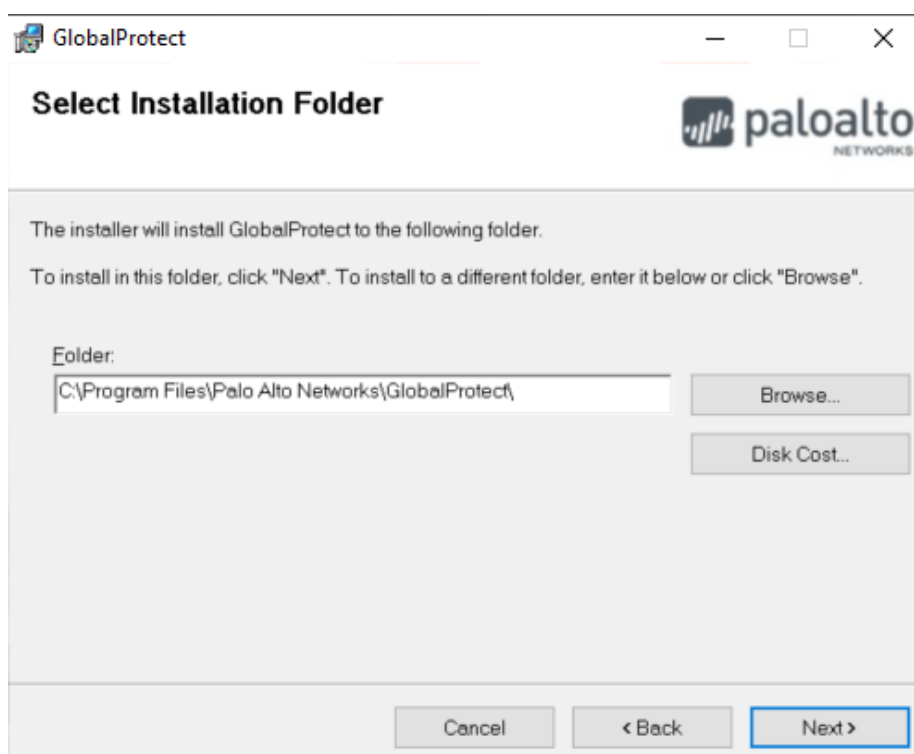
GlobalProtect

Select Installation Folder

paloalto
NETWORKS

The installer will install GlobalProtect to the following folder.

To install in this folder, click "Next". To install to a different folder, enter it below or click "Browse".

Folder:
C:\Program Files\Palo Alto Networks\GlobalProtect\

Browse...

Disk Cost...

Cancel

< Back

Next >